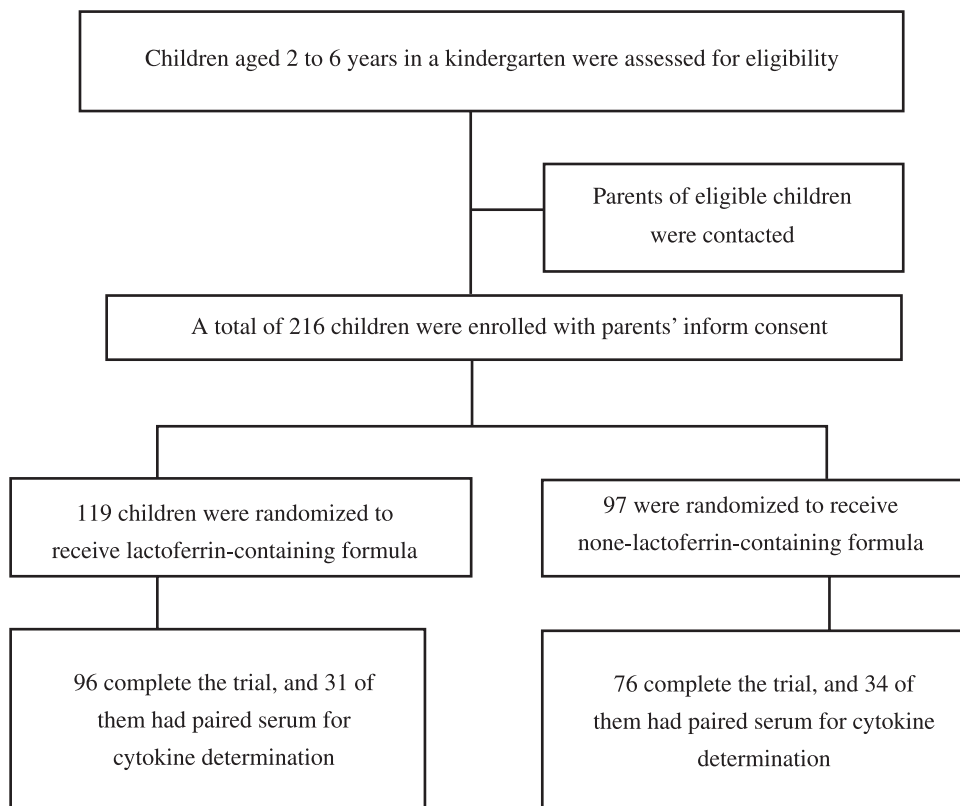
Children aged 2 to 6 years in a kindergarten were assessed for eligibility

Parents of eligible children were contacted

A total of 216 children were enrolled with parents' inform consent

119 children were randomized to receive lactoferrin-containing formula

97 were randomized to receive none-lactoferrin-containing formula

96 complete the trial, and 31 of them had paired serum for cytokine determination

76 complete the trial, and 34 of them had paired serum for cytokine determination